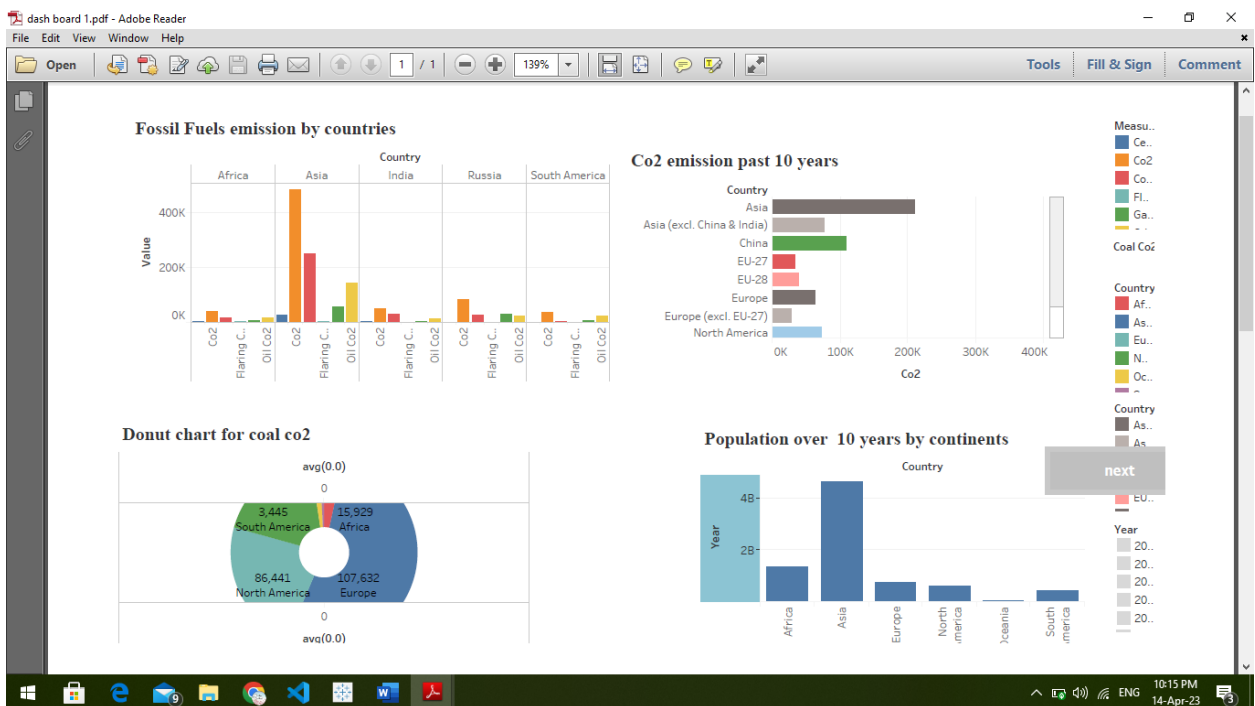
dash board 1.pdf - Adobe Reader

File Edit View Window Help

Open 1 / 1 139% Tools Fill & Sign Comment

Fossil Fuels emission by countries

Country

Africa Asia India Russia South America

Value

400K
200K
0K

Co2 Flaring C.. Oil Co2 Co2 Flaring C.. Oil Co2 Co2 Flaring C.. Oil Co2 Co2 Flaring C.. Oil Co2 Co2 Flaring C.. Oil Co2

Co2 emission past 10 years

Country
Asia
Asia (excl. China & India)
China
EU-27
EU-28
Europe
Europe (excl. EU-27)
North America

0K 100K 200K 300K 400K
Co2

Measu..
Ce..
Co2
Co..
Fl..
Ga..

Coal Co2

Country
Af..
As..
Eu..
N..
Oc..

Country
As..
As..
EU..

Year
20..
20..
20..
20..
20..

Donut chart for coal co2

avg(0.0)
0
3,445 South America
15,929 Africa
86,441 North America
107,632 Europe
0
avg(0.0)

Population over 10 years by continents

Country

Year
4B
2B

Africa Asia Europe North America Oceania South America

next

ENG 10:15 PM 14-Apr-23